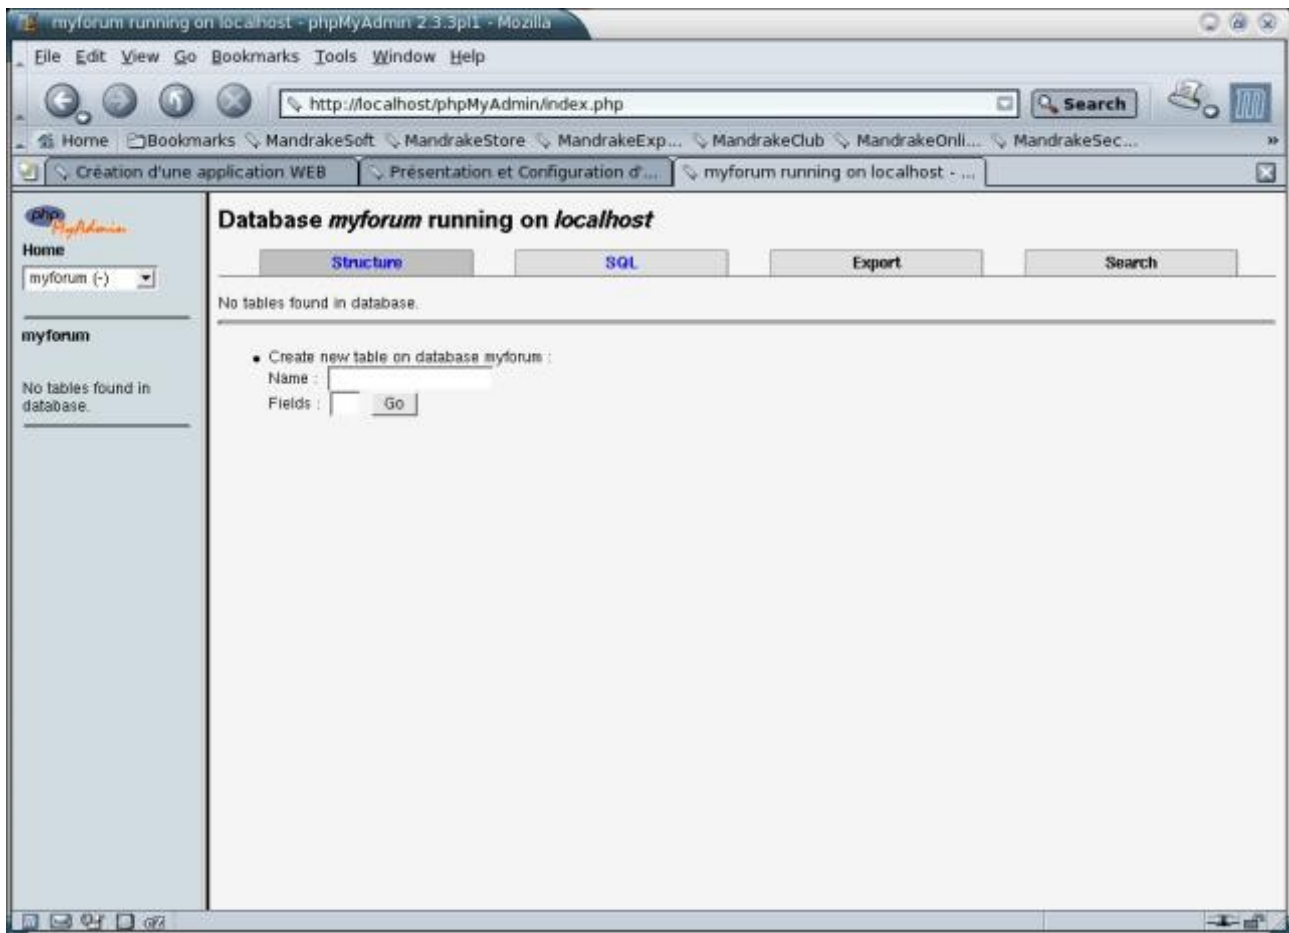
myforum running on localhost - phpMyAdmin 2.3.3pl1 - Mozilla

File Edit View Go Bookmarks Tools Window Help

http://localhost/phpMyAdmin/index.php

Search

Home Bookmarks MandrakeSoft MandrakeStore MandrakeExp... MandrakeClub MandrakeOnli... MandrakeSec...

Création d'une application WEB | Présentation et Configuration d'... | myforum running on localhost - ...

phpMyAdmin

Home

myforum (-)

myforum

No tables found in database.

Database *myforum* running on *localhost*

| Structure | SQL | Export | Search |
|---|---|---|---|

No tables found in database.

• Create new table on database myforum :

Name :

Fields : Go